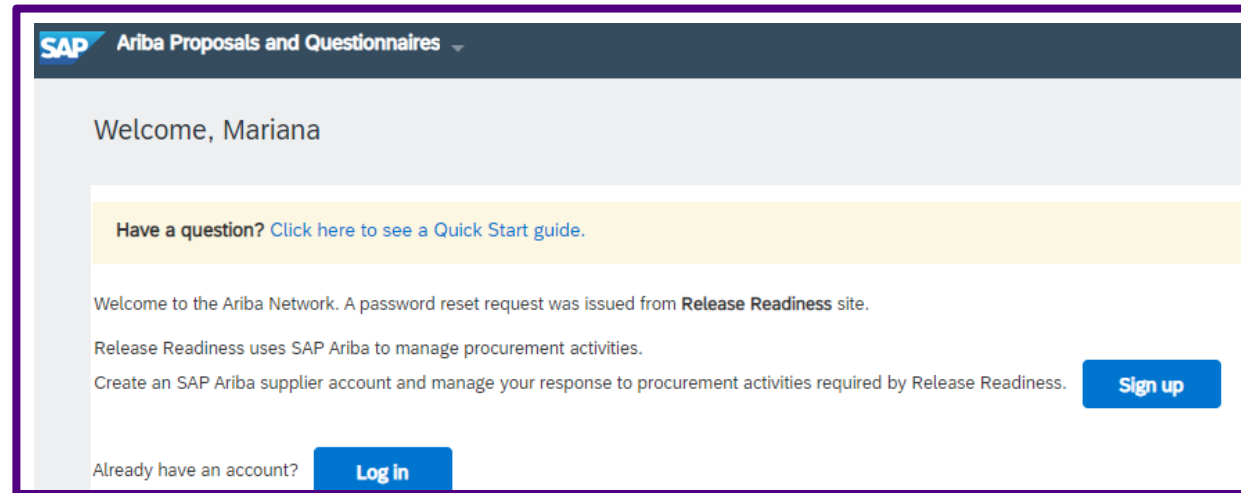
SAP Ariba Proposals and Questionnaires

Welcome, Mariana

Have a question? Click here to see a Quick Start guide.

Welcome to the Ariba Network. A password reset request was issued from Release Readiness site.

Release Readiness uses SAP Ariba to manage procurement activities.
Create an SAP Ariba supplier account and manage your response to procurement activities required by Release Readiness.

Sign up

Already have an account?

Log in